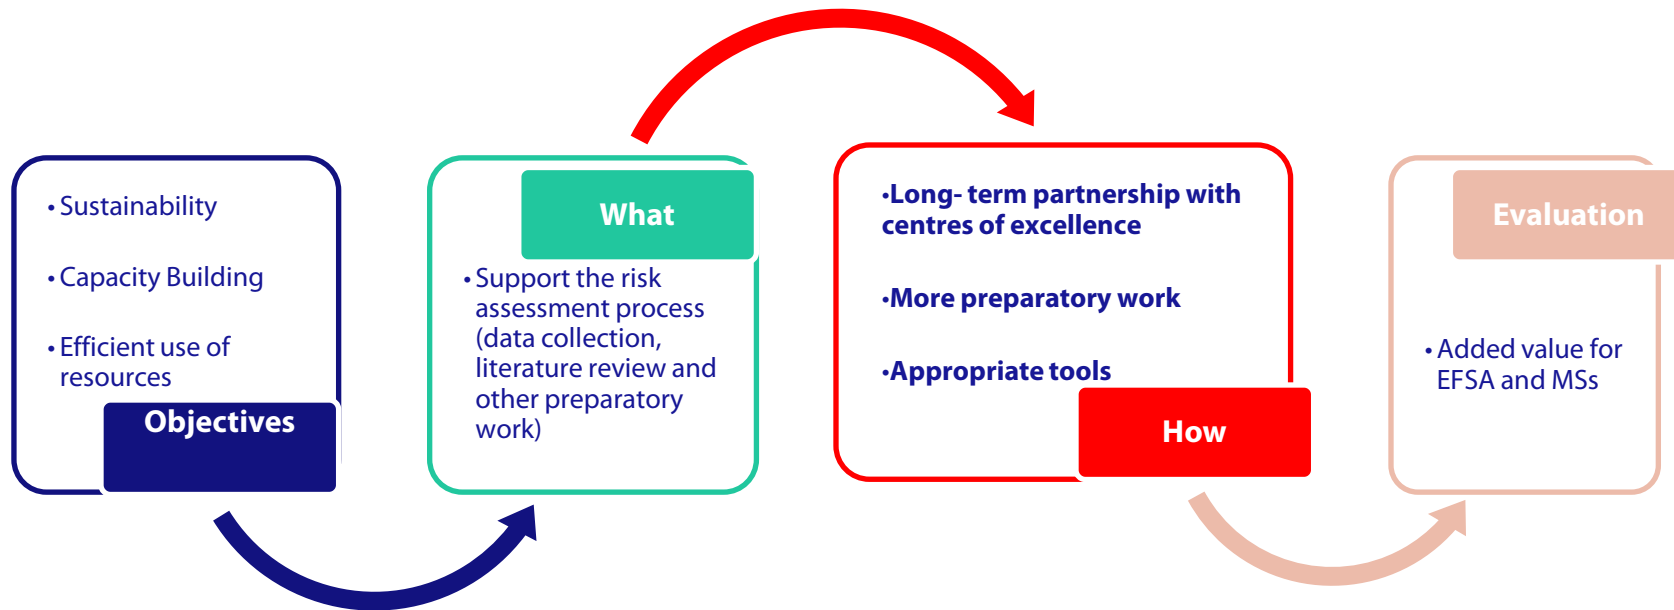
• Sustainability

• Capacity Building

• Efficient use of resources

Objectives

What

• Support the risk assessment process (data collection, literature review and other preparatory work)

•Long- term partnership with centres of excellence

•More preparatory work

•Appropriate tools

How

Evaluation

• Added value for EFSA and MSs